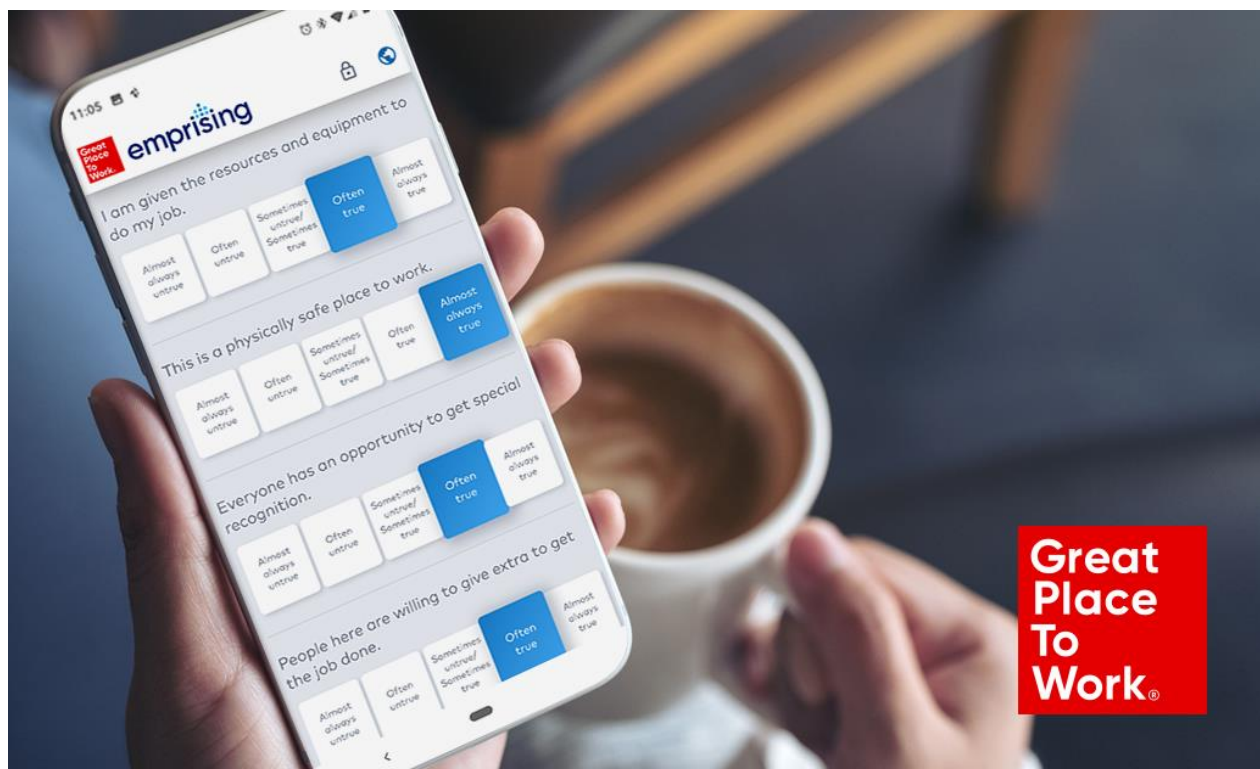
11:05

Great Place To Work. emprising

I am given the resources and equipment to do my job.

Almost always untrue
Often untrue
Sometimes untrue/ Sometimes true
Often true
Almost always true

This is a physically safe place to work.

Almost always untrue
Often untrue
Sometimes untrue/ Sometimes true
Often true
Almost always true

Everyone has an opportunity to get special recognition.

Almost always untrue
Often untrue
Sometimes untrue/ Sometimes true
Often true
Almost always true

People here are willing to give extra to get the job done.

Almost always untrue
Often untrue
Sometimes untrue/ Sometimes true
Often true
Almost always true

Great Place To Work®